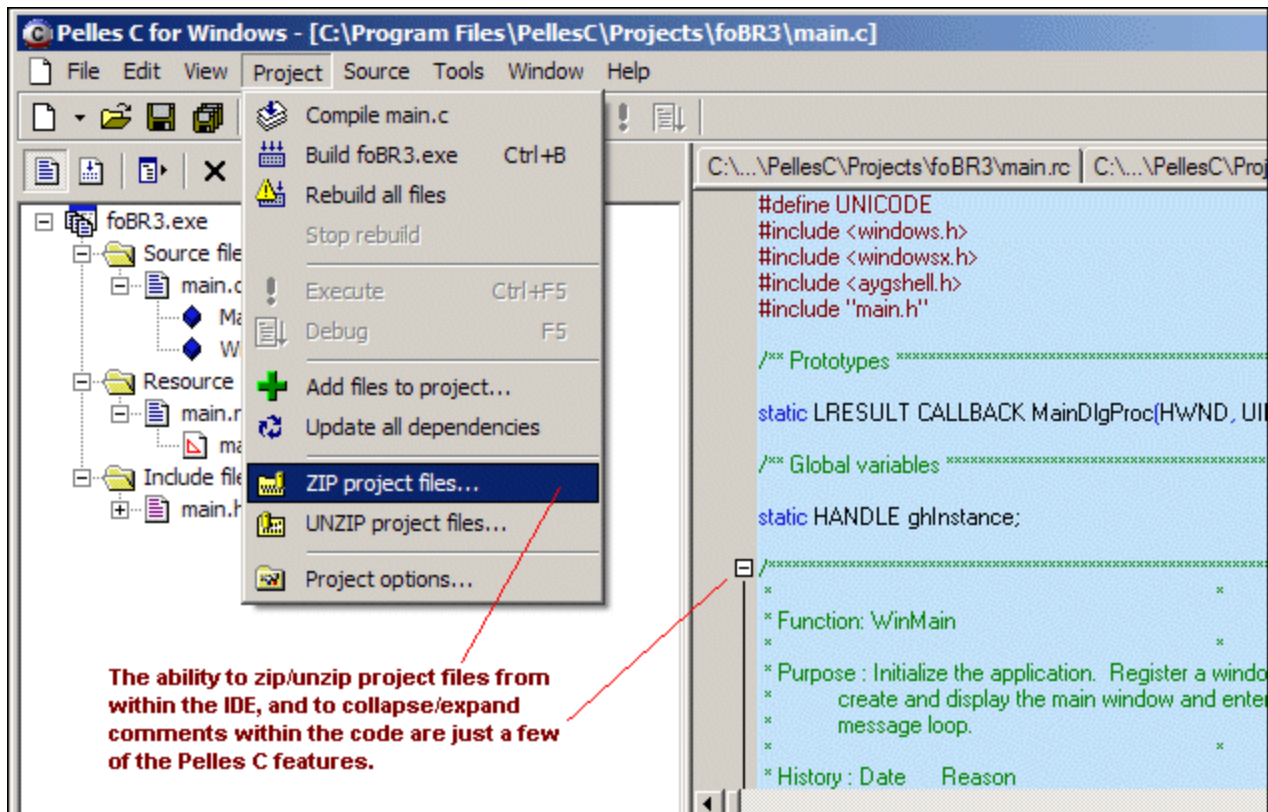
Pelles C for Windows - [C:\Program Files\PellesC\Projects\foBR3\main.c]

File Edit View Project Source Tools Window Help

Compile main.c
Build foBR3.exe Ctrl+B
Rebuild all files
Stop rebuild
Execute Ctrl+F5
Debug F5
Add files to project...
Update all dependencies
ZIP project files...
UNZIP project files...
Project options...

foBR3.exe
Source file
main.c
Ma
W
Resource
main.r
ma
Include file
main.h

C:\...\PellesC\Projects\foBR3\main.rc | C:\...\PellesC\Proj

#define UNICODE
#include <windows.h>
#include <windowsx.h>
#include <aygshell.h>
#include "main.h"

/** Prototypes ******************************

static LRESULT CALLBACK MainDlgProc(HWND, UI

/** Global variables ******************************

static HANDLE ghInstance;

/******************************************
* *
* Function: WinMain
* *
* Purpose : Initialize the application. Register a windo
* create and display the main window and ente
* message loop.
* *
* History : Date Reason

The ability to zip/unzip project files from within the IDE, and to collapse/expand comments within the code are just a few of the Pelles C features.